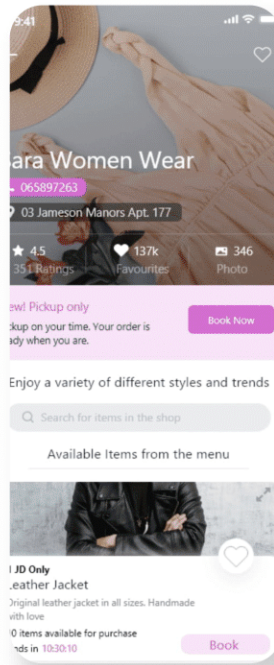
9:41

Sara Women Wear

065897263

03 Jameson Manors Apt. 177

4.5
351 Ratings

137k
Favourites

346
Photo

ew! Pickup only
ckup on your time. Your order is ady when you are.

Book Now

Enjoy a variety of different styles and trends

Search for items in the shop

Available Items from the menu

JD Only
Leather Jacket
Original leather jacket in all sizes. Handmade with love
0 items available for purchase
nds in 10:30:10

Book